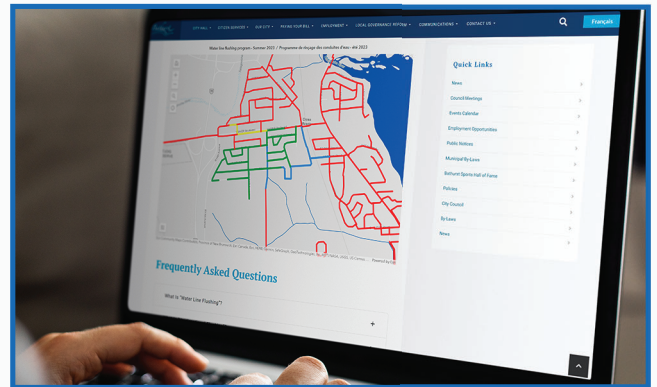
CITY HALL ▾ CITIZEN SERVICES ▾ OUR CITY ▾ PAYING YOUR BILL ▾ EMPLOYMENT ▾ LOCAL GOVERNANCE REFORM ▾ COMMUNICATIONS ▾ CONTACT US ▾

Français

Water line flushing program - Summer 2023 / Programme de rinçage des conduites d'eau - été 2023

Powered by Esri

Frequently Asked Questions

What is "Water Line Flushing"?

+

Quick Links

News

Council Meetings

Events Calendar

Employment Opportunities

Public Notices

Municipal By-Laws

Bathurst Sports Hall of Fame

Policies

City Council

By-laws

News